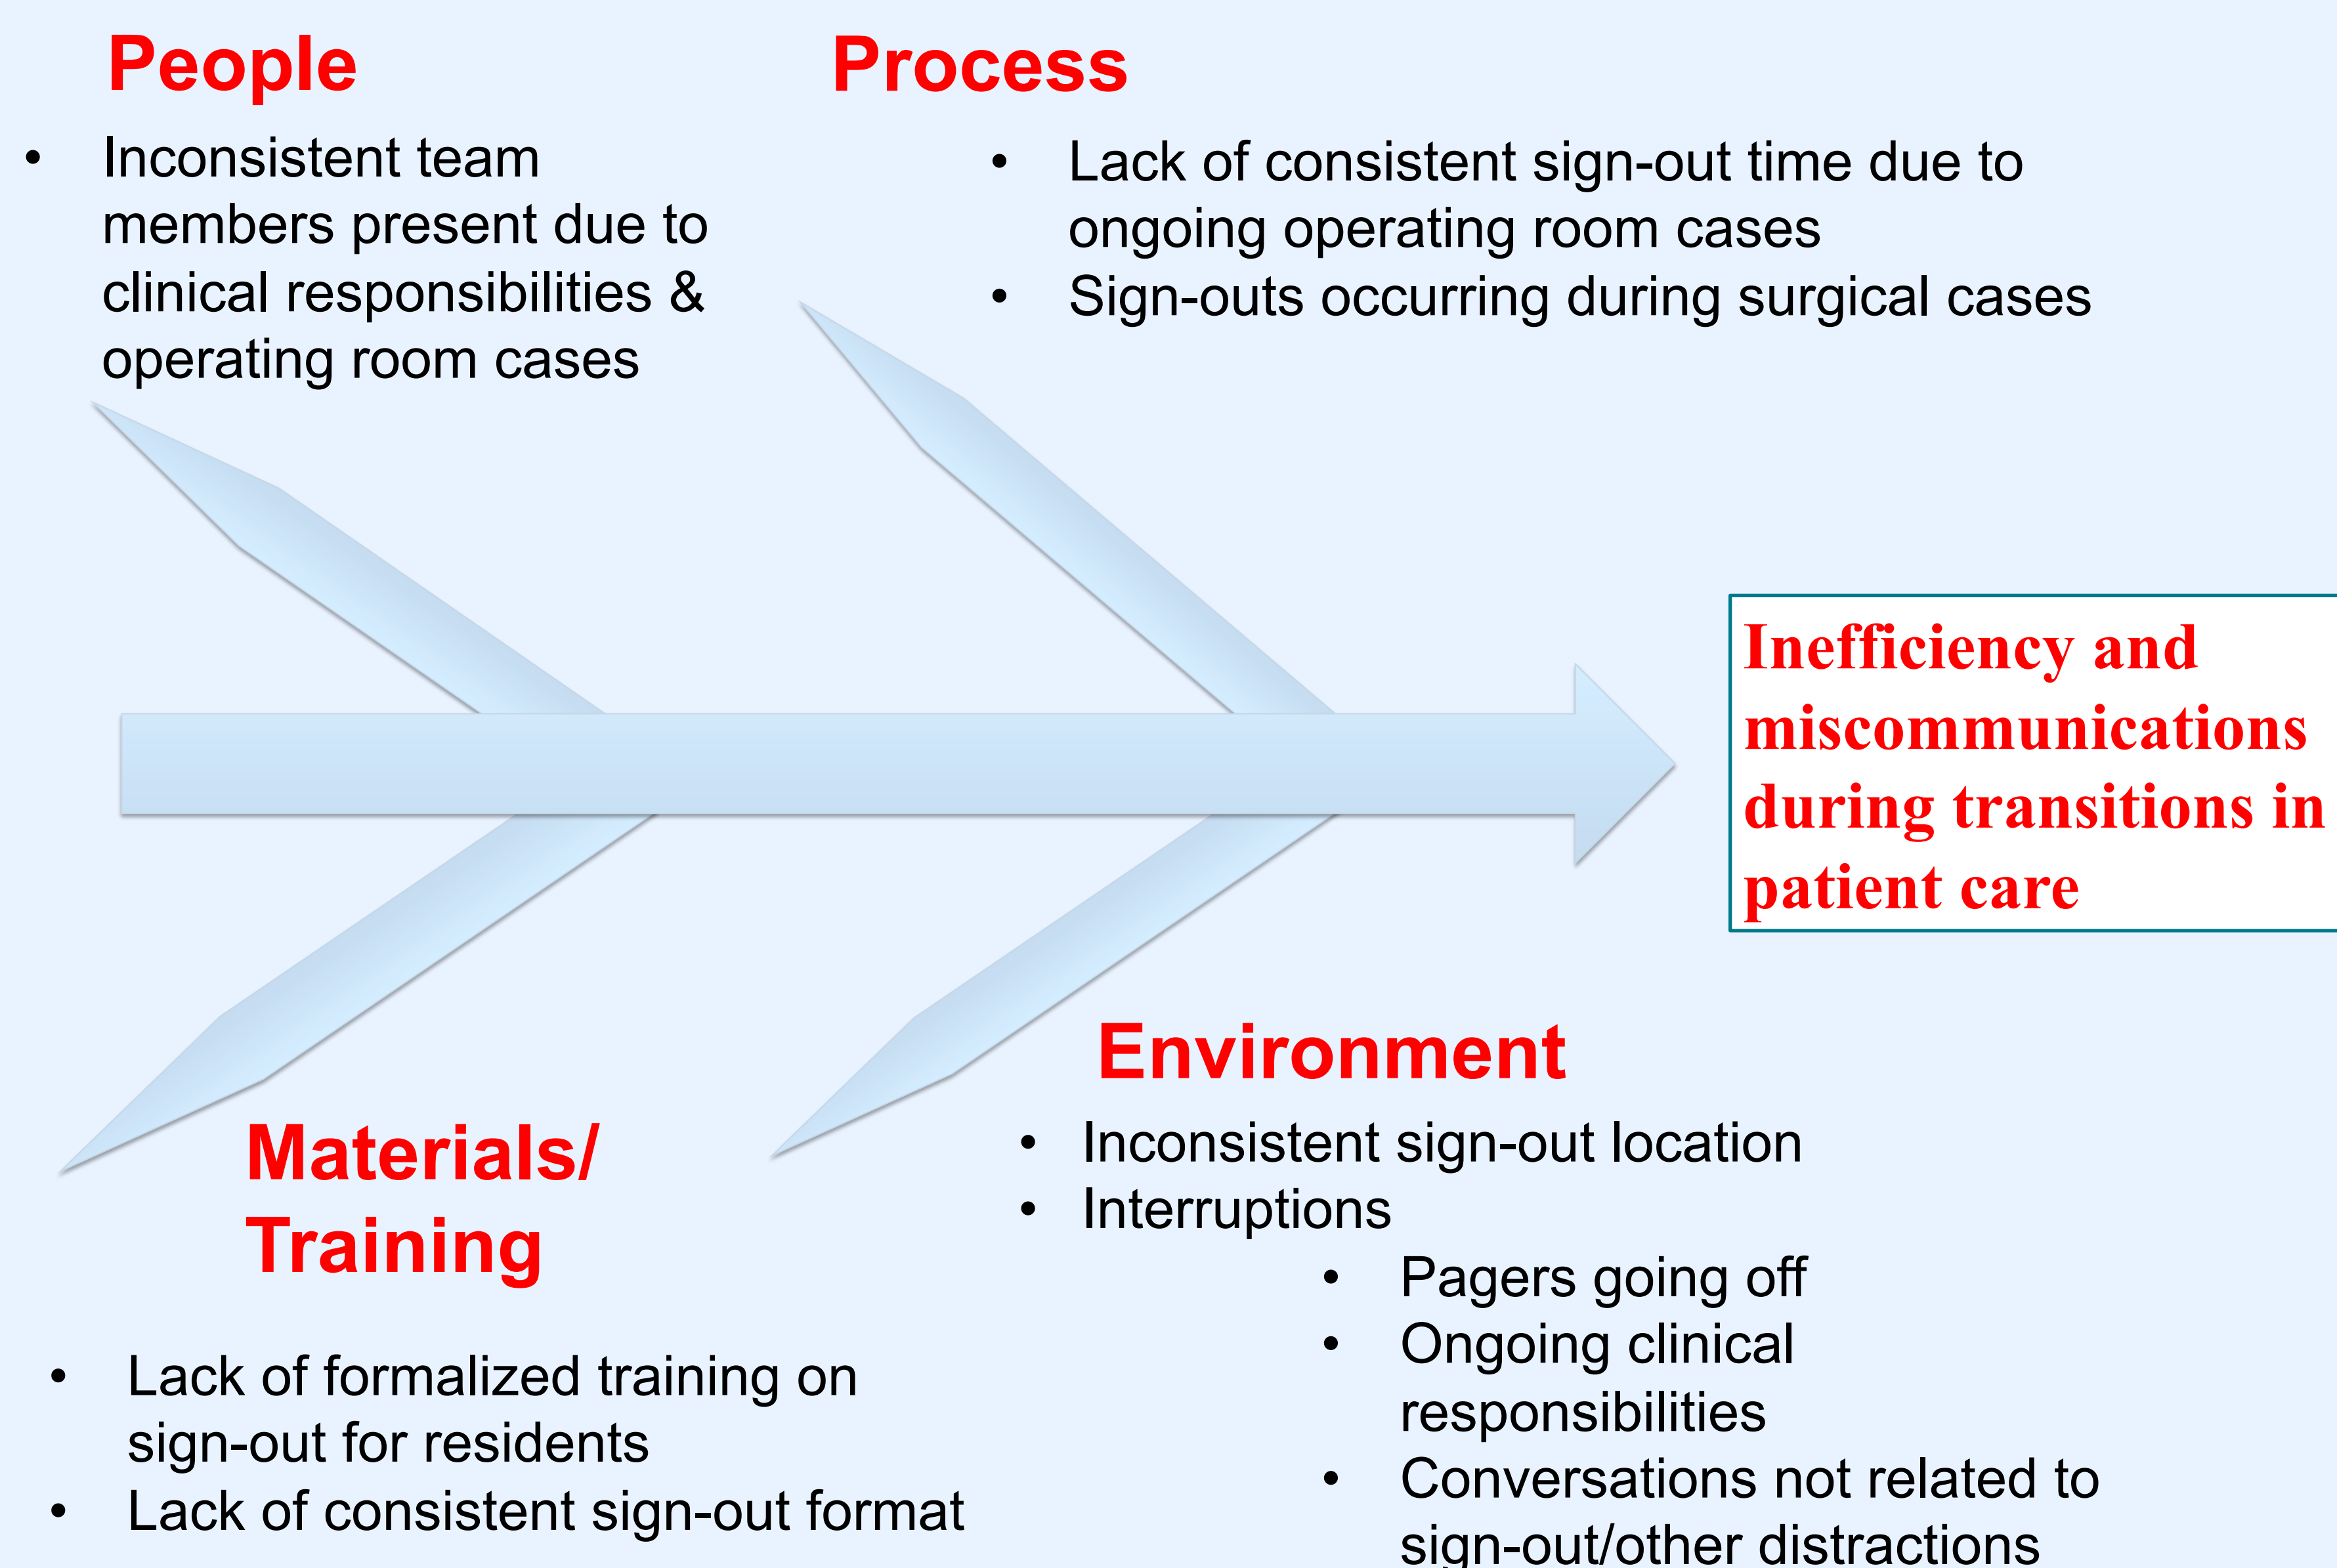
People

- Inconsistent team members present due to clinical responsibilities & operating room cases

Process

- Lack of consistent sign-out time due to ongoing operating room cases
- Sign-outs occurring during surgical cases

Inefficiency and miscommunications during transitions in patient care

Materials/ Training

- Lack of formalized training on sign-out for residents
- Lack of consistent sign-out format

Environment

- Inconsistent sign-out location
- Interruptions
  - Pagers going off
  - Ongoing clinical responsibilities
  - Conversations not related to sign-out/other distractions